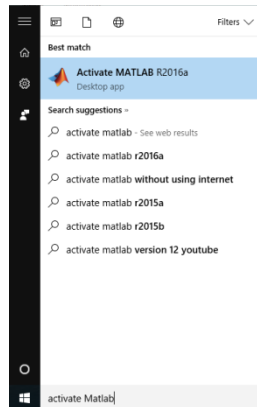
Filters

Best match

Activate MATLAB R2016a
Desktop app

Search suggestions

activate matlab - See web results

activate matlab r2016a

activate matlab without using internet

activate matlab r2015a

activate matlab r2015b

activate matlab version 12 youtube

activate Matlab